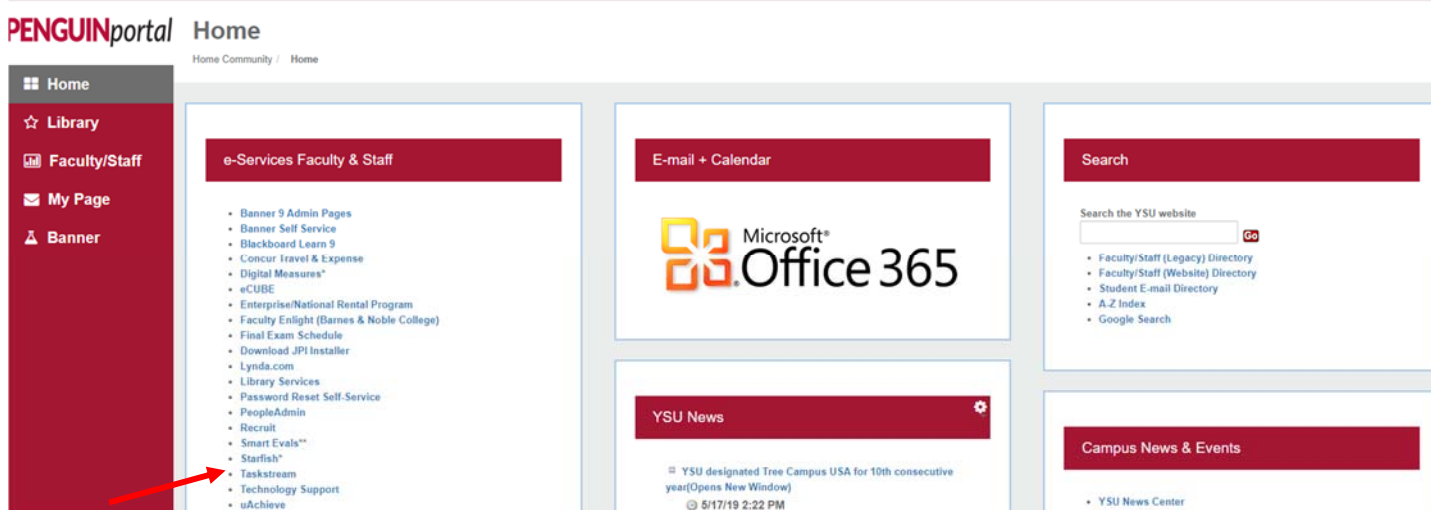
PENGUINportal

Home

Home Community / Home

Home
Library
Faculty/Staff
My Page
Banner

e-Services Faculty & Staff

- Banner 9 Admin Pages
- Banner Self Service
- Blackboard Learn 9
- Concur Travel & Expense
- Digital Measures*
- eCUBE
- Enterprise/National Rental Program
- Faculty Enlight (Barnes & Noble College)
- Final Exam Schedule
- Download JPI Installer
- Lynda.com
- Library Services
- Password Reset Self-Service
- PeopleAdmin
- Recruit
- Smart Evals**
- Starfish*
- Taskstream
- Technology Support
- uAchieve

E-mail + Calendar

Microsoft® Office 365

YSU News

YSU designated Tree Campus USA for 10th consecutive year(Opens New Window)
5/17/19 2:22 PM

Search

Search the YSU website

Go

- Faculty/Staff (Legacy) Directory
- Faculty/Staff (Website) Directory
- Student E-mail Directory
- A-Z Index
- Google Search

Campus News & Events

- YSU News Center